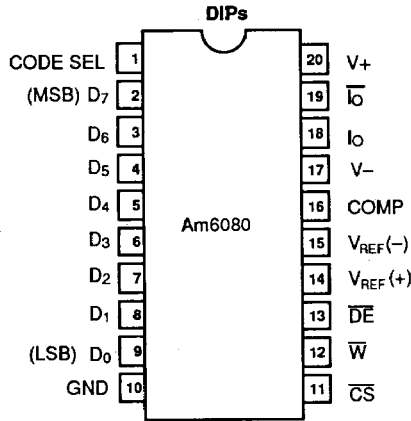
DIPs

CODE SEL 1
(MSB) $D_7$ 2
$D_6$ 3
$D_5$ 4
$D_4$ 5
$D_3$ 6
$D_2$ 7
$D_1$ 8
(LSB) $D_0$ 9
GND 10

Am6080

20 V+
19 $\overline{I_O}$
18 $I_O$
17 V–
16 COMP
15 $V_{REF}(-)$
14 $V_{REF}(+)$
13 $\overline{DE}$
12 $\overline{W}$
11 $\overline{CS}$